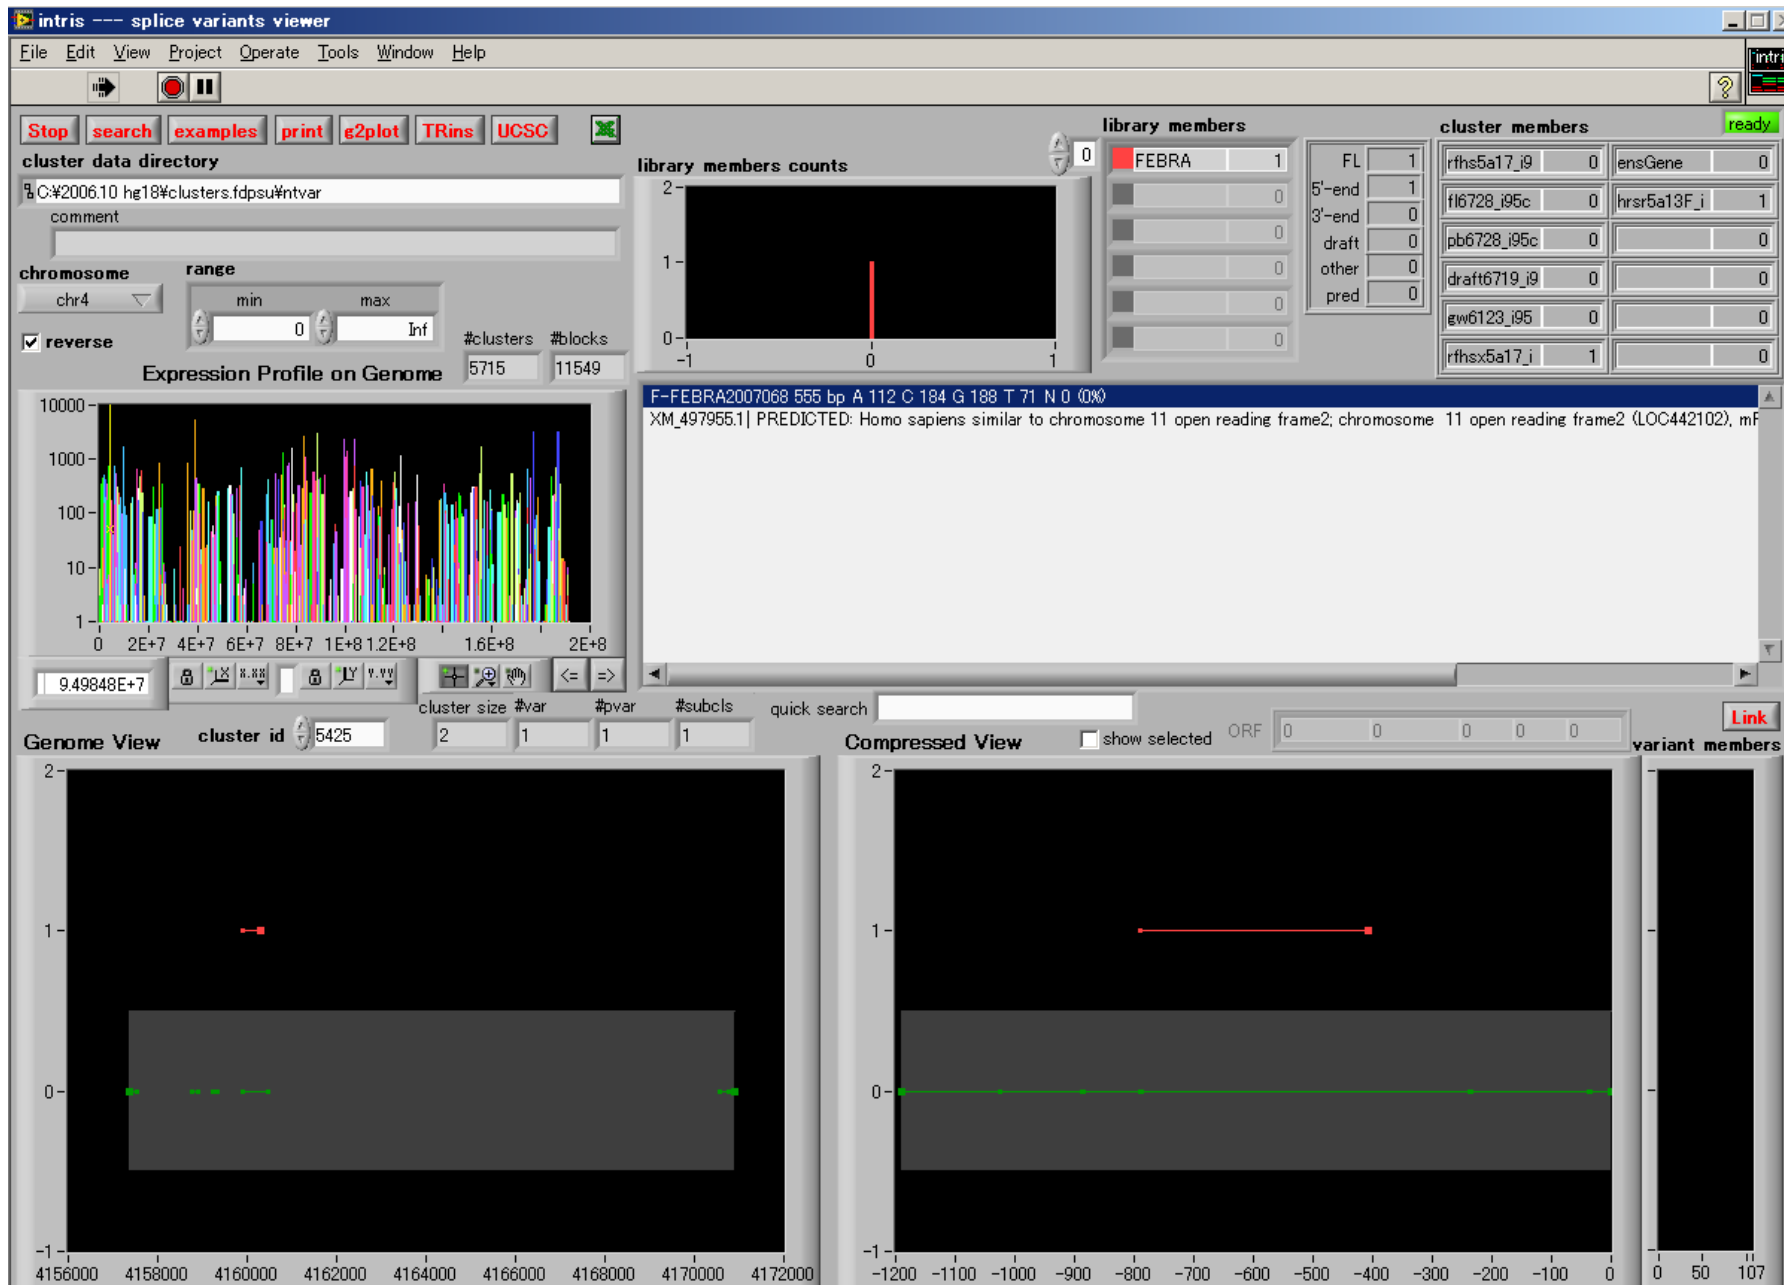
intris --- splice variants viewer

File Edit View Project Operate Tools Window Help

intri

Stop search examples print e2plot TRins UCSC

cluster data directory
C:¥2006.10 hg18¥clusters.fdpsu¥ntvar
comment

chromosome
chr4
reverse

range
min max
0 Inf

#clusters #blocks
5715 11549

Expression Profile on Genome

10000
1000
100
10
1
0 2E+7 4E+7 6E+7 8E+7 1E+8 1.2E+8 1.6E+8 2E+8

9.49848E+7

library members counts
2
1
0
-1 0 1

0

library members
FEBRA 1
0
0
0
0
0

FL 1
5'-end 1
3'-end 0
draft 0
other 0
pred 0

cluster members
rfhs5a17_i9 0
fl6728_i95c 0
pb6728_i95c 0
draft6719_i9 0
gw6123_i95 0
rfhsx5a17_i 1
ensGene 0
hrsr5a13F_i 1
0
0
0
0

ready

F-FEBRA2007068 555 bp A 112 C 184 G 188 T 71 N 0 (0%)
XM_497955.1| PREDICTED: Homo sapiens similar to chromosome 11 open reading frame2; chromosome 11 open reading frame2 (LOC442102), mR

Genome View
cluster id 5425
cluster size 2
#var 1
#pvar 1
#subcls 1

quick search

Compressed View
show selected
ORF 0 0 0 0 0

Link
variant members

2
1
0
-1
4156000 4158000 4160000 4162000 4164000 4166000 4168000 4170000 4172000

2
1
0
-1
-1200 -1100 -1000 -900 -800 -700 -600 -500 -400 -300 -200 -100 0

0 50 107